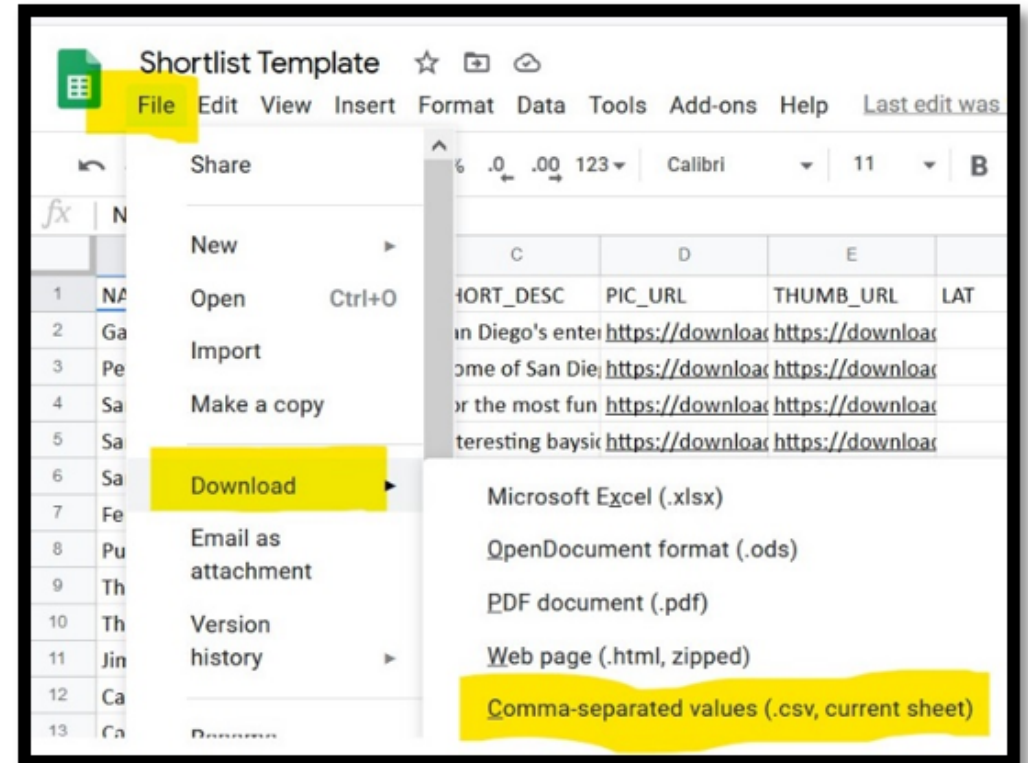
Shortlist Template

File Edit View Insert Format Data Tools Add-ons Help Last edit was

% .0 .00 123 Calibri 11 B

fx N

Share

New

Open Ctrl+O

Import

Make a copy

Download

Email as attachment

Version history

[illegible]

Microsoft Excel (.xlsx)

OpenDocument format (.ods)

PDF document (.pdf)

Web page (.html, zipped)

Comma-separated values (.csv, current sheet)

| | | C | D | E | |
|---|---|---|---|---|---|
| 1 | NA | HORT_DESC | PIC_URL | THUMB_URL | LAT |
| 2 | Ga | an Diego's ente | https://download | https://download | |
| 3 | Pe | ome of San Die | https://download | https://download | |
| 4 | Sa | or the most fun | https://download | https://download | |
| 5 | Sa | teresting baysi | https://download | https://download | |
| 6 | Sa | | | | |
| 7 | Fe | | | | |
| 8 | Pu | | | | |
| 9 | Th | | | | |
| 10 | Th | | | | |
| 11 | Jin | | | | |
| 12 | Ca | | | | |
| 13 | Ca | | | | |